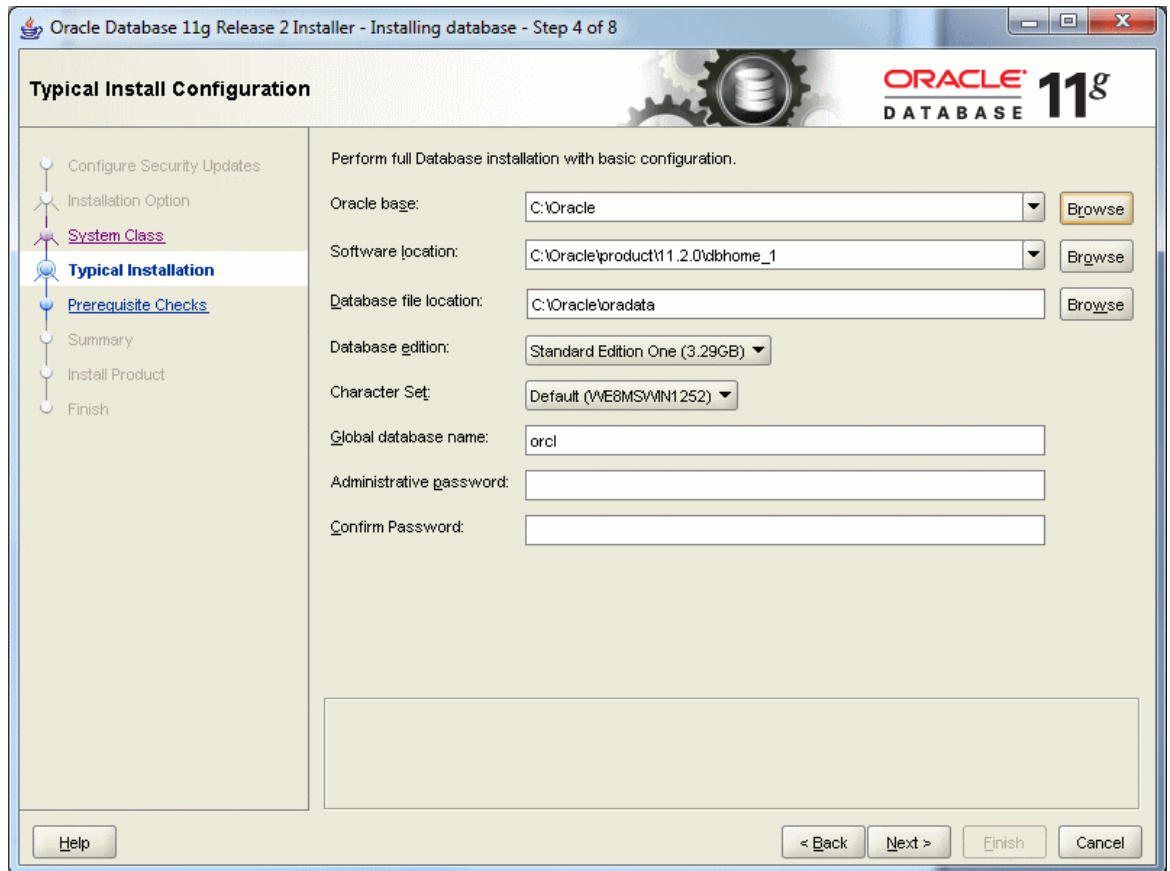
Oracle Database 11g Release 2 Installer - Installing database - Step 4 of 8

Typical Install Configuration

ORACLE DATABASE 11g

Configure Security Updates
Installation Option
System Class
Typical Installation
Prerequisite Checks
Summary
Install Product
Finish

Perform full Database installation with basic configuration.

Oracle base: C:\Oracle Browse

Software location: C:\Oracle\product\11.2.0\dbhome_1 Browse

Database file location: C:\Oracle\oradata Browse

Database edition: Standard Edition One (3.29GB)

Character Set: Default (WE8MSWIN1252)

Global database name: orcl

Administrative password:

Confirm Password:

Help

< Back Next > Finish Cancel